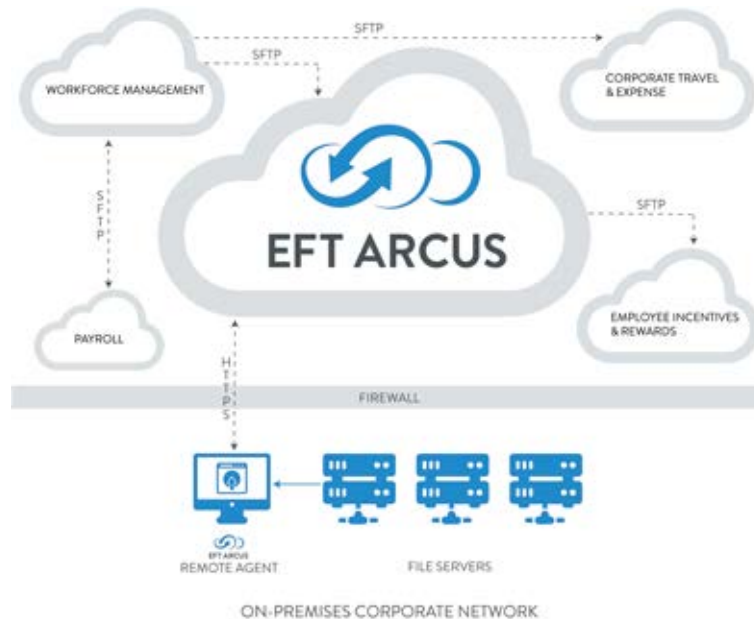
SFTP

SFTP

WORKFORCE MANAGEMENT

CORPORATE TRAVEL & EXPENSE

SFTP

EFT ARCUS

SFTP

PAYROLL

EMPLOYEE INCENTIVES & REWARDS

HTTPS

FIREWALL

EFT ARCUS
REMOTE AGENT

FILE SERVERS

ON-PREMISES CORPORATE NETWORK